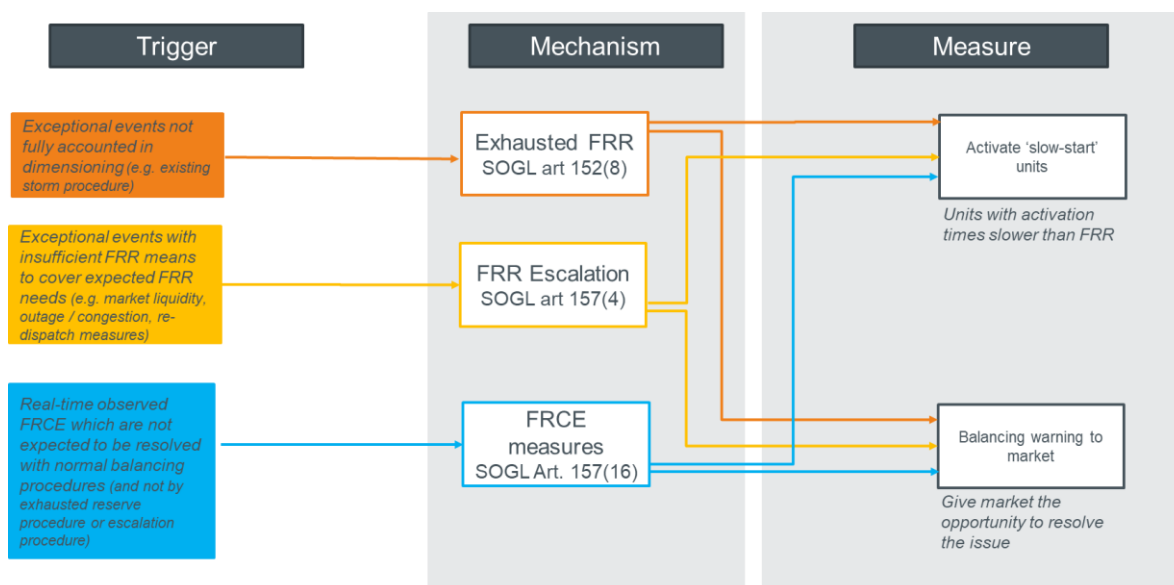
Trigger

Mechanism

Measure

Exceptional events not fully accounted in dimensioning (e.g. existing storm procedure)

Exceptional events with insufficient FRR means to cover expected FRR needs (e.g. market liquidity, outage / congestion, re-dispatch measures)

Real-time observed FRCE which are not expected to be resolved with normal balancing procedures (and not by exhausted reserve procedure or escalation procedure)

Exhausted FRR
SOGL art 152(8)

FRR Escalation
SOGL art 157(4)

FRCE measures
SOGL Art. 157(16)

Activate 'slow-start' units

Units with activation times slower than FRR

Balancing warning to market

Give market the opportunity to resolve the issue